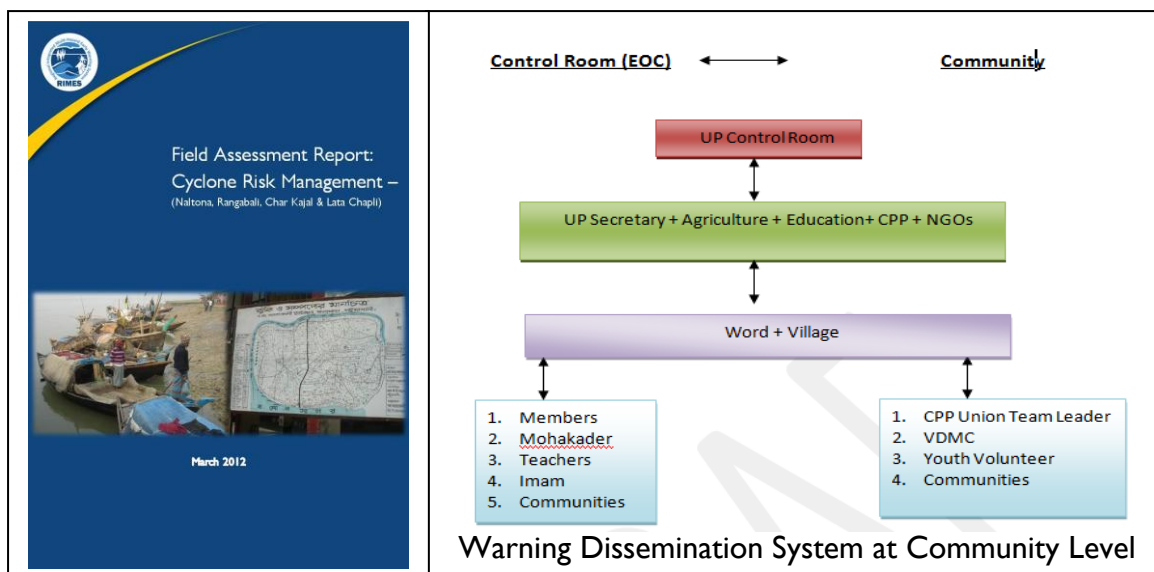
RIMES

Field Assessment Report: Cyclone Risk Management –
(Naltona, Rangabali, Char Kajal & Lata Chapli)

March 2012

Control Room (EOC)

Community

UP Control Room

UP Secretary + Agriculture + Education+ CPP + NGOs

Word + Village

1. Members
2. Mohakader
3. Teachers
4. Imam
5. Communities

1. CPP Union Team Leader
2. VDMC
3. Youth Volunteer
4. Communities

Warning Dissemination System at Community Level